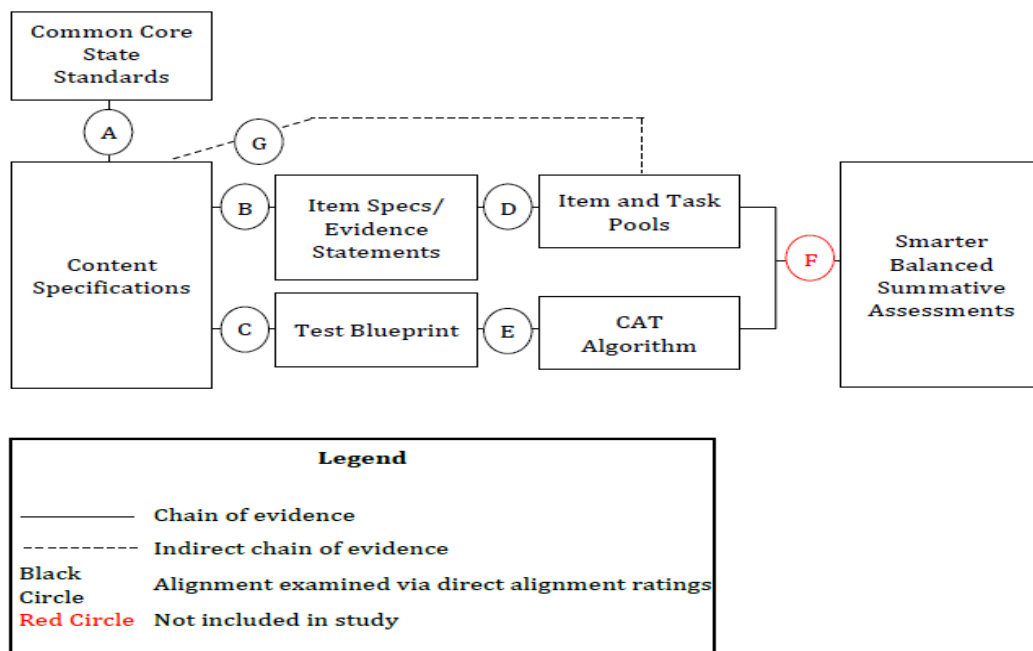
Common Core State Standards

A

G

Content Specifications

B

Item Specs/ Evidence Statements

D

Item and Task Pools

F

Smarter Balanced Summative Assessments

C

Test Blueprint

E

CAT Algorithm

Legend

Chain of evidence

Indirect chain of evidence

Black Circle Alignment examined via direct alignment ratings

Red Circle Not included in study